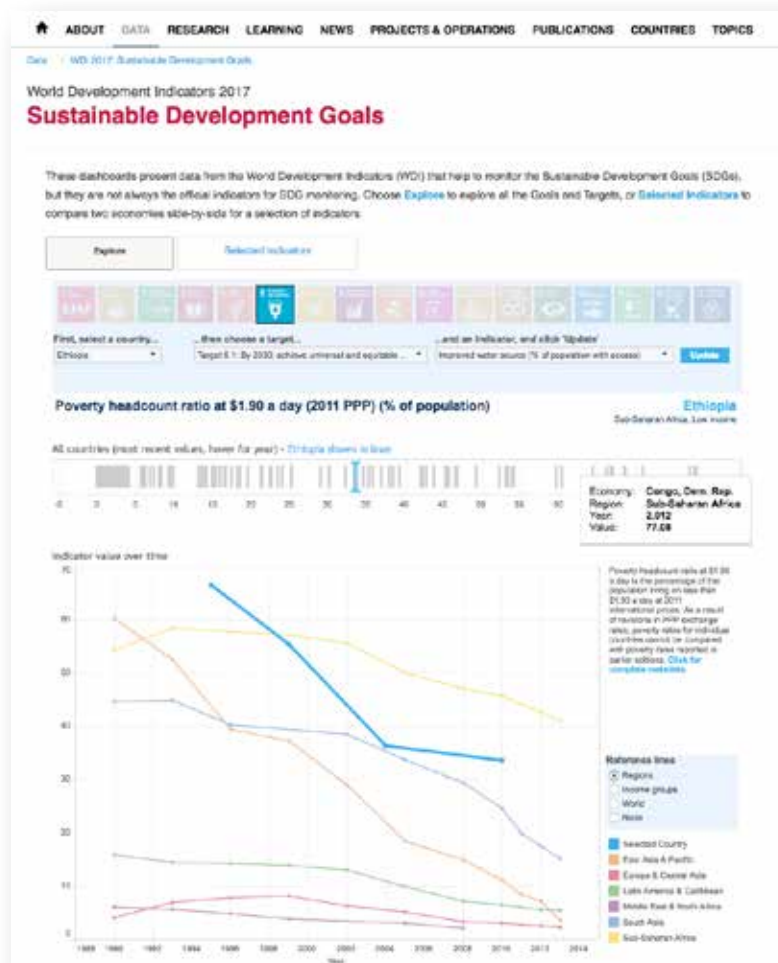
ABOUT DATA RESEARCH LEARNING NEWS PROJECTS & OPERATIONS PUBLICATIONS COUNTRIES TOPICS

Data / WDI 2017: Sustainable Development Goals

World Development Indicators 2017

Sustainable Development Goals

These dashboards present data from the World Development Indicators (WDI) that help to monitor the Sustainable Development Goals (SDGs), but they are not always the official indicators for SDG monitoring. Choose Explore to explore all the Goals and Targets, or Selected Indicators to compare two economies side-by-side for a selection of indicators.

Explore | Selected Indicators

First, select a country... Ethiopia

...then choose a target... Target 6.1: By 2030, achieve universal and equitable ...

...and an indicator, and click 'Update' Improved water source (% of population with access)

Update

Poverty headcount ratio at $1.90 a day (2011 PPP) (% of population)

Ethiopia
Sub-Saharan Africa, Low income

All countries (most recent values, hover for year) - Ethiopia shown in blue

0 5 10 15 20 25 30 35 40 45 50 55 60

Economy: Congo, Dem. Rep.
Region: Sub-Saharan Africa
Year: 2,012
Value: 77.08

Indicator value over time

70 60 50 40 30 20 10 0

1988 1990 1992 1994 1996 1998 2000 2002 2004 2006 2008 2010 2012 2014

Year

Poverty headcount ratio at $1.90 a day is the percentage of the population living on less than $1.90 a day at 2011 international prices. As a result of revisions in PPP exchange rates, poverty rates for individual countries cannot be compared with poverty rates reported in earlier editions. Click for complete metadata.

Reference lines
Regions
Income groups
World
None

Selected Country
East Asia & Pacific
Europe & Central Asia
Latin America & Caribbean
Middle East & North Africa
South Asia
Sub-Saharan Africa